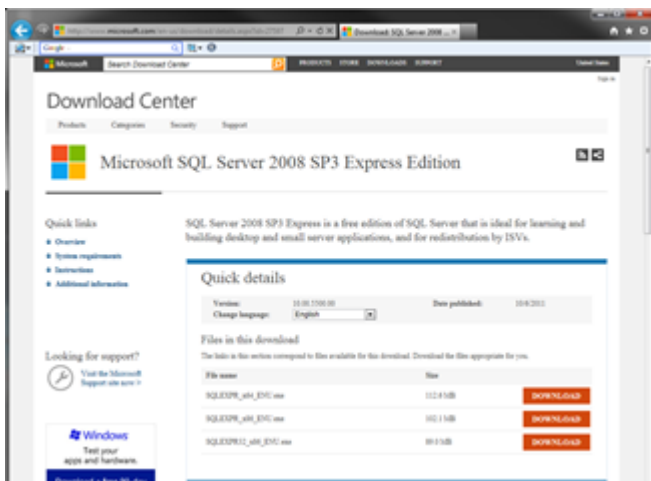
http://www.microsoft.com/en-us/download/details.aspx?id=27597
Download: SQL Server 2008 ... ×
Google
Microsoft
Search Download Center
PRODUCTS STORE DOWNLOADS SUPPORT
United States
Sign in

Download Center
Products Categories Security Support

Microsoft SQL Server 2008 SP3 Express Edition

Quick links
Overview
System requirements
Instructions
Additional information

SQL Server 2008 SP3 Express is a free edition of SQL Server that is ideal for learning and building desktop and small server applications, and for redistribution by ISVs.

Quick details
Version: 10.00.5500.00
Date published: 10/6/2011
Change language: English

Files in this download
The links in this section correspond to files available for this download. Download the files appropriate for you.

| File name | Size | |
|---|---|---|
| SQLEXPR_x64_ENU.exe | 112.6 MB | DOWNLOAD |
| SQLEXPR_x86_ENU.exe | 102.1 MB | DOWNLOAD |
| SQLEXPR32_x86_ENU.exe | 99.0 MB | DOWNLOAD |

Looking for support?
Visit the Microsoft Support site now >

Windows
Test your apps and hardware.
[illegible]